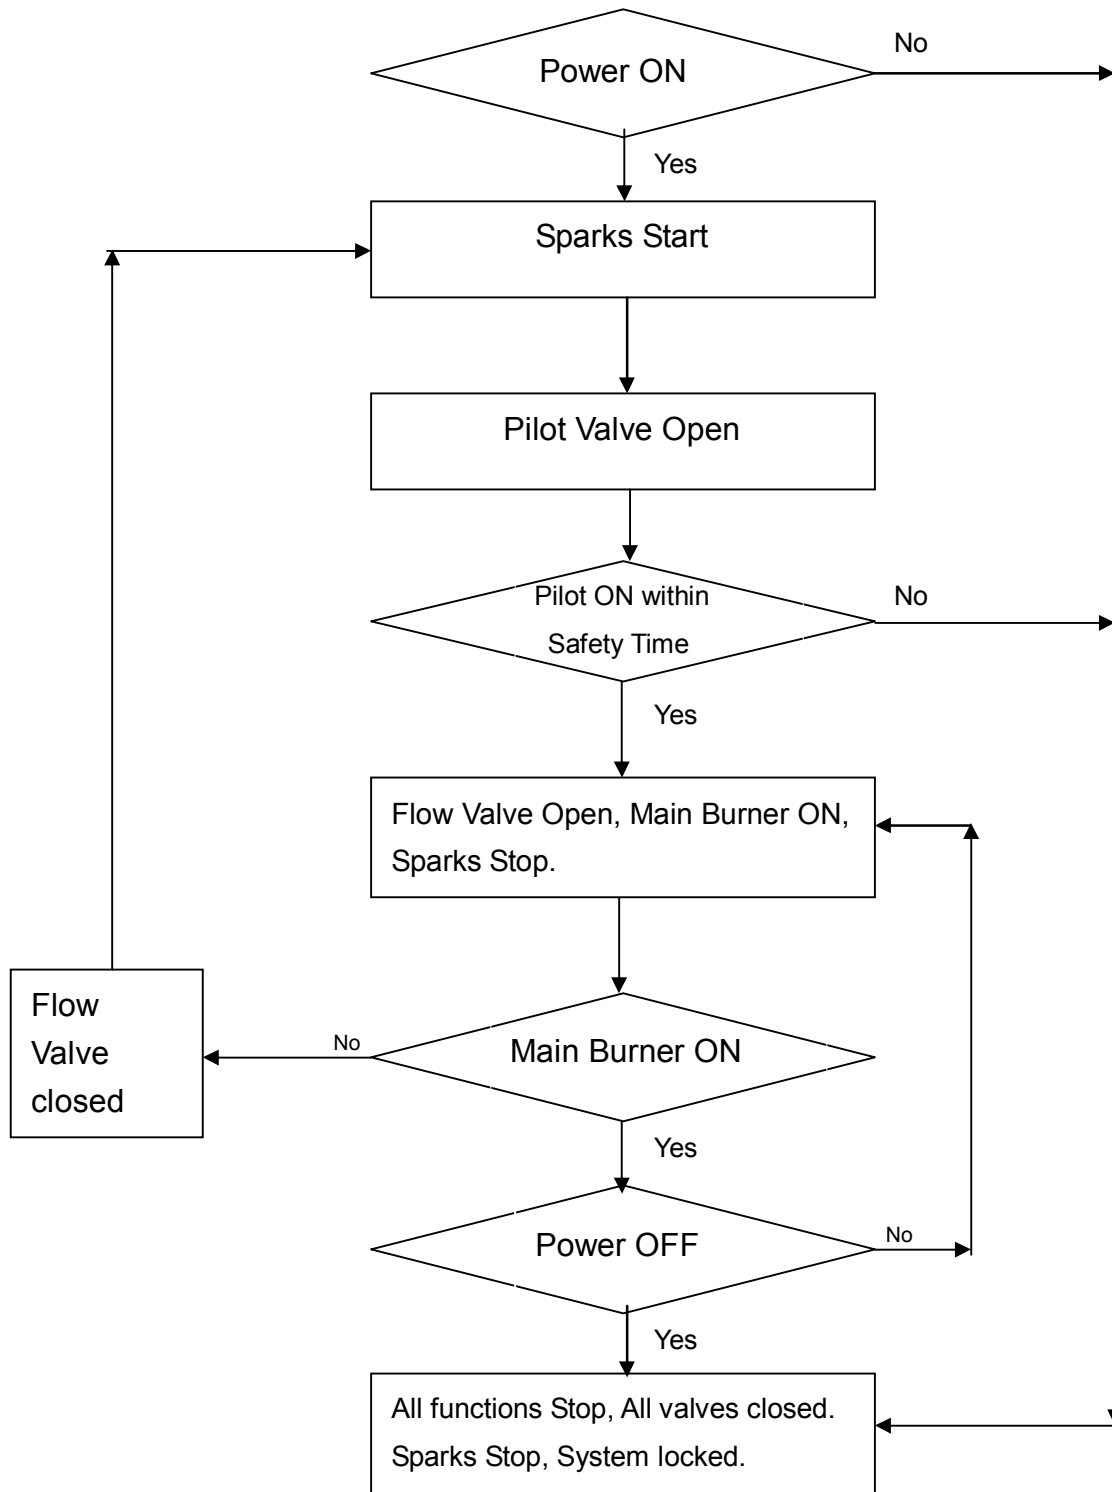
Power ON

No

Yes

Sparks Start

Pilot Valve Open

Pilot ON within Safety Time

No

Yes

Flow Valve Open, Main Burner ON, Sparks Stop.

Flow Valve closed

No

Main Burner ON

Yes

Power OFF

No

Yes

All functions Stop, All valves closed. Sparks Stop, System locked.